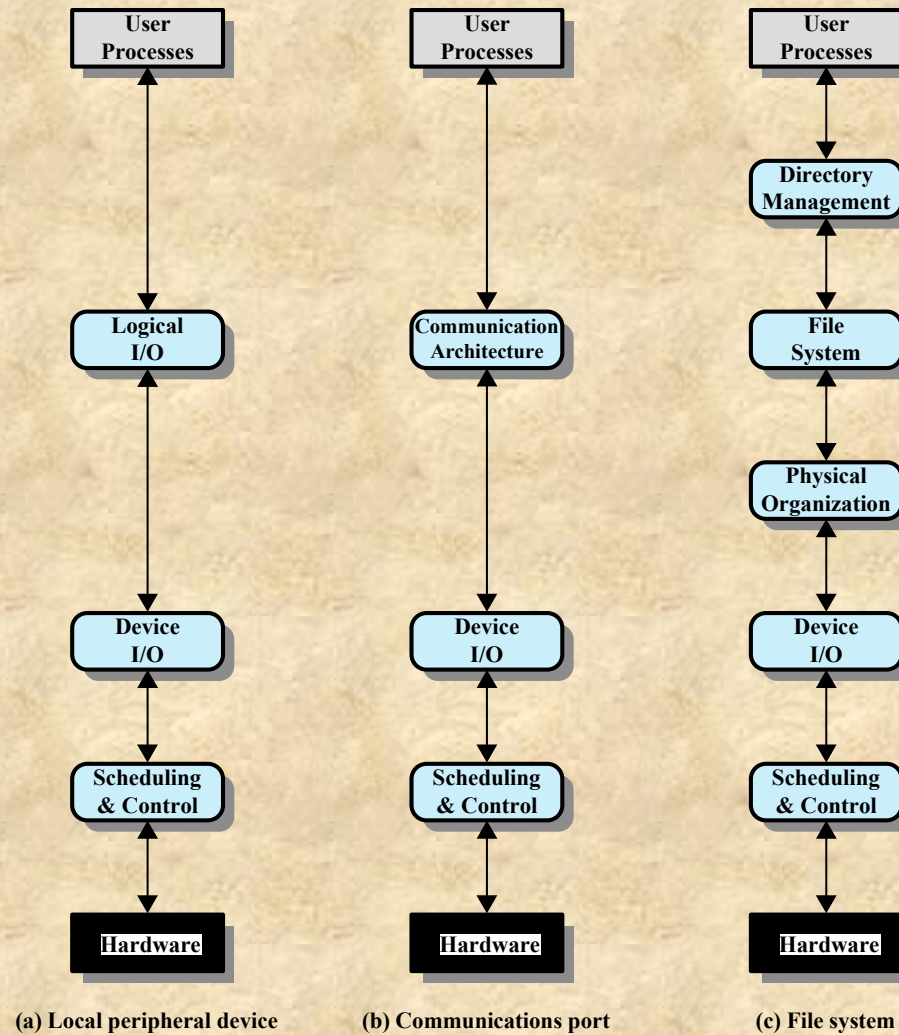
User Processes

Logical I/O

Device I/O

Scheduling & Control

Hardware

(a) Local peripheral device

User Processes

Communication Architecture

Device I/O

Scheduling & Control

Hardware

(b) Communications port

User Processes

Directory Management

File System

Physical Organization

Device I/O

Scheduling & Control

Hardware

(c) File system